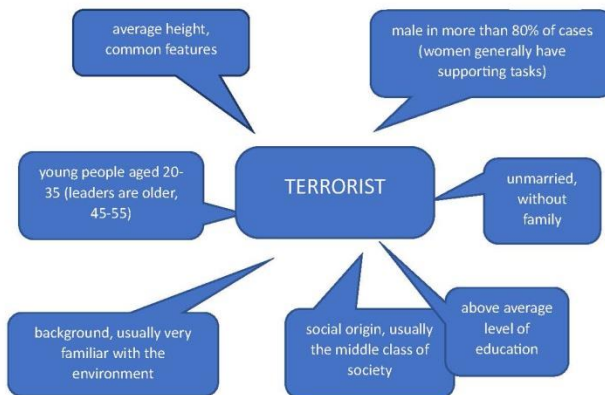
TERRORIST

average height, common features

male in more than 80% of cases (women generally have supporting tasks)

young people aged 20-35 (leaders are older, 45-55)

unmarried, without family

background, usually very familiar with the environment

social origin, usually the middle class of society

above average level of education